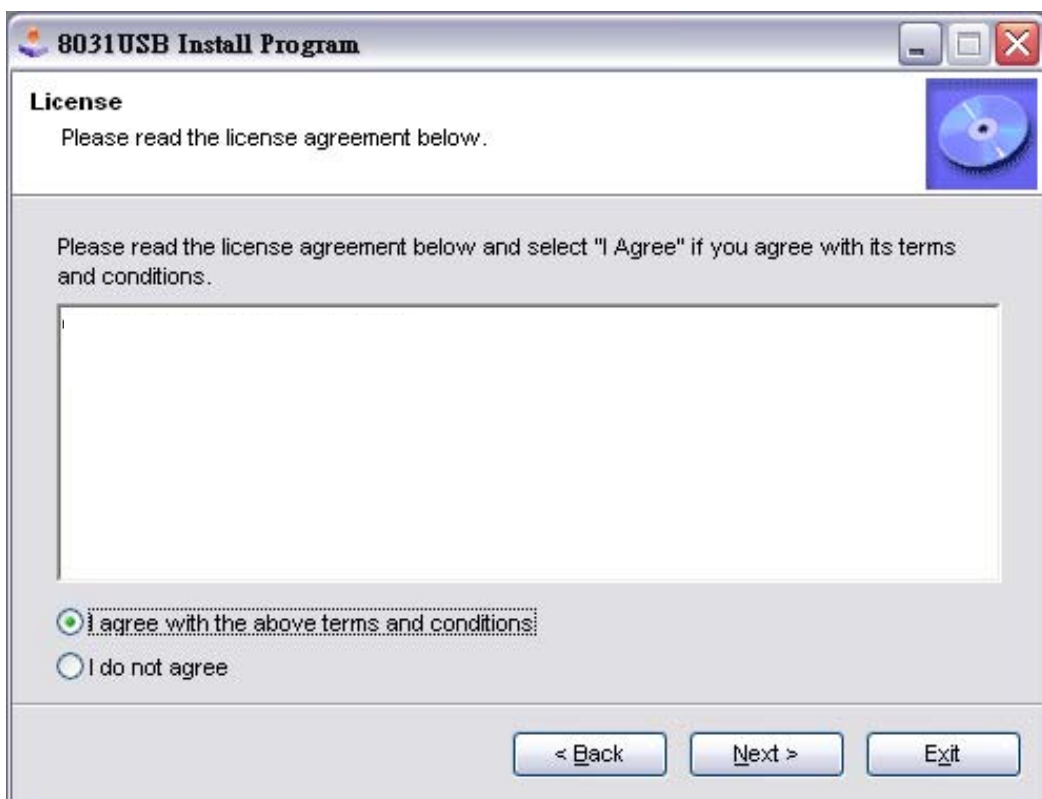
8031USB Install Program

License

Please read the license agreement below.

Please read the license agreement below and select "I Agree" if you agree with its terms and conditions.

I agree with the above terms and conditions

I do not agree

< Back

Next >

Exit